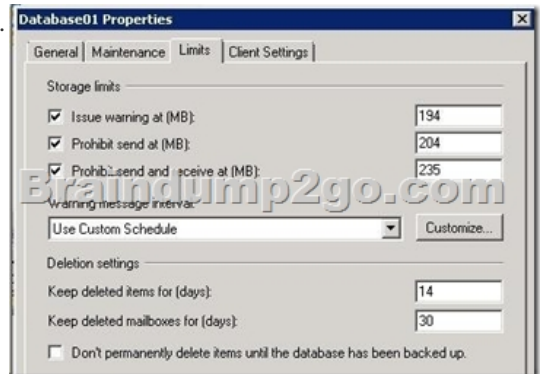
Database01 Properties

General | Maintenance | Limits | Client Settings

Storage limits

Issue warning at (MB): 194

Prohibit send at (MB): 204

Prohibit send and receive at (MB): 235

Braindump2go.com

Warning message interval:

Use Custom Schedule

Customize...

Deletion settings

Keep deleted items for (days): 14

Keep deleted mailboxes for (days): 30

Don't permanently delete items until the database has been backed up.